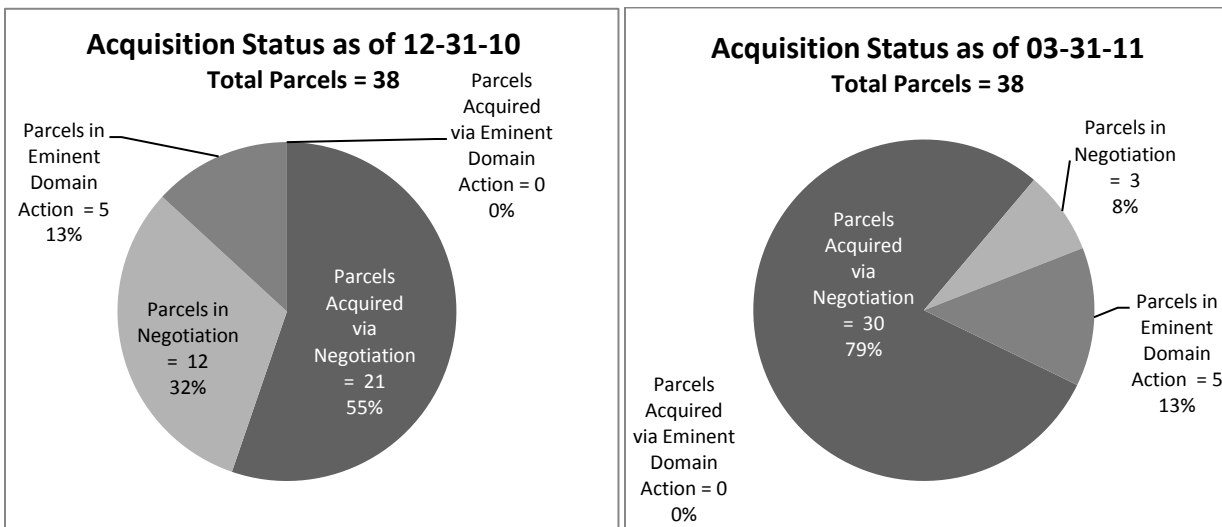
Acquisition Status as of 12-31-10

Total Parcels = 38

Parcels Acquired via Eminent Domain Action = 0 0%

Parcels in Eminent Domain Action = 5 13%

Parcels in Negotiation = 12 32%

Parcels Acquired via Negotiation = 21 55%

Acquisition Status as of 03-31-11

Total Parcels = 38

Parcels in Negotiation = 3 8%

Parcels Acquired via Negotiation = 30 79%

Parcels in Eminent Domain Action = 5 13%

Parcels Acquired via Eminent Domain Action = 0 0%